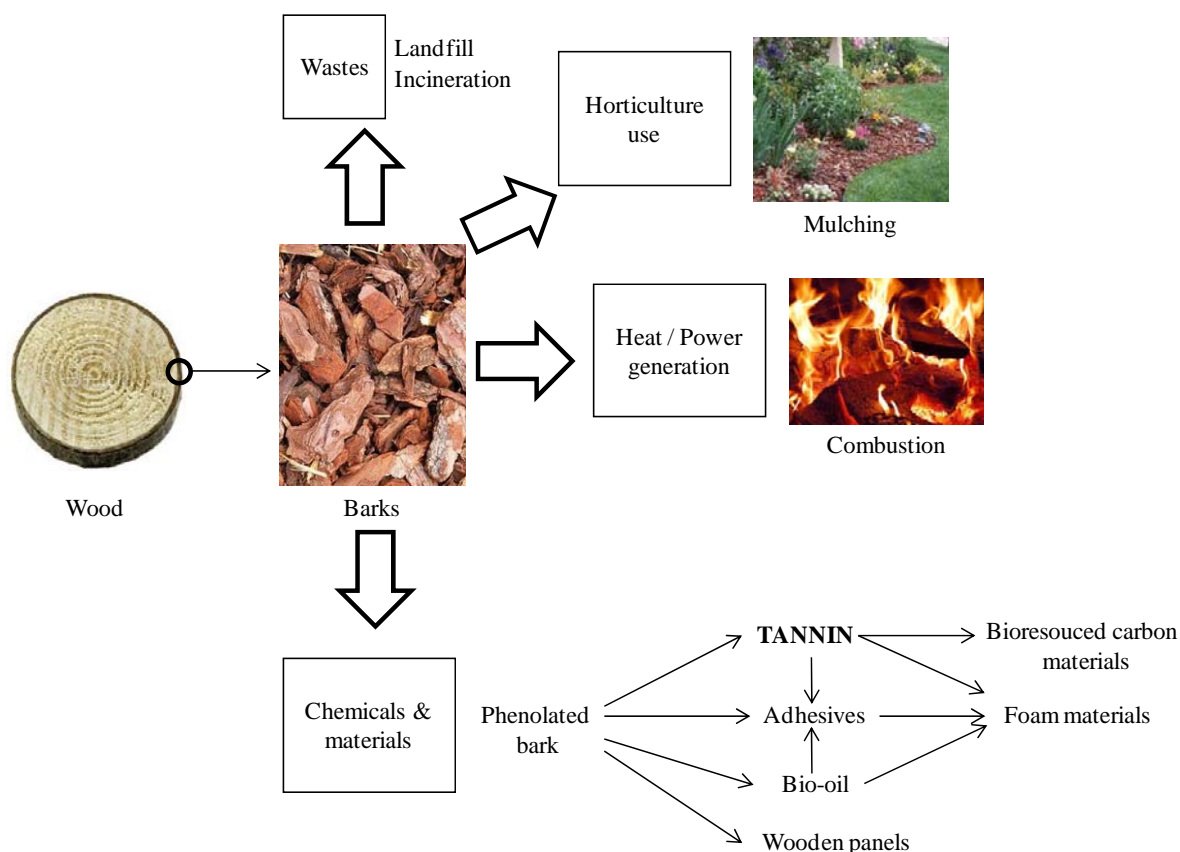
Wastes

Landfill
Incineration

Horticulture use

Mulching

Heat / Power generation

Combustion

Wood

Barks

Chemicals & materials

Phenolated bark

TANNIN

Bioresouced carbon materials

Adhesives

Foam materials

Bio-oil

Wooden panels